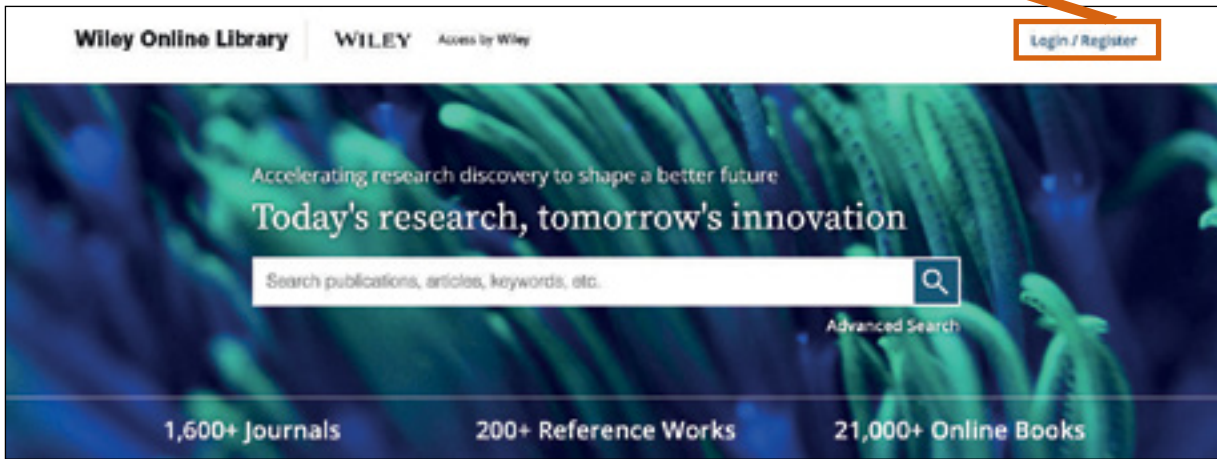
Wiley Online Library WILEY Access by Wiley Login / Register

Accelerating research discovery to shape a better future

Today's research, tomorrow's innovation

Search publications, articles, keywords, etc.

Advanced Search

1,600+ Journals 200+ Reference Works 21,000+ Online Books